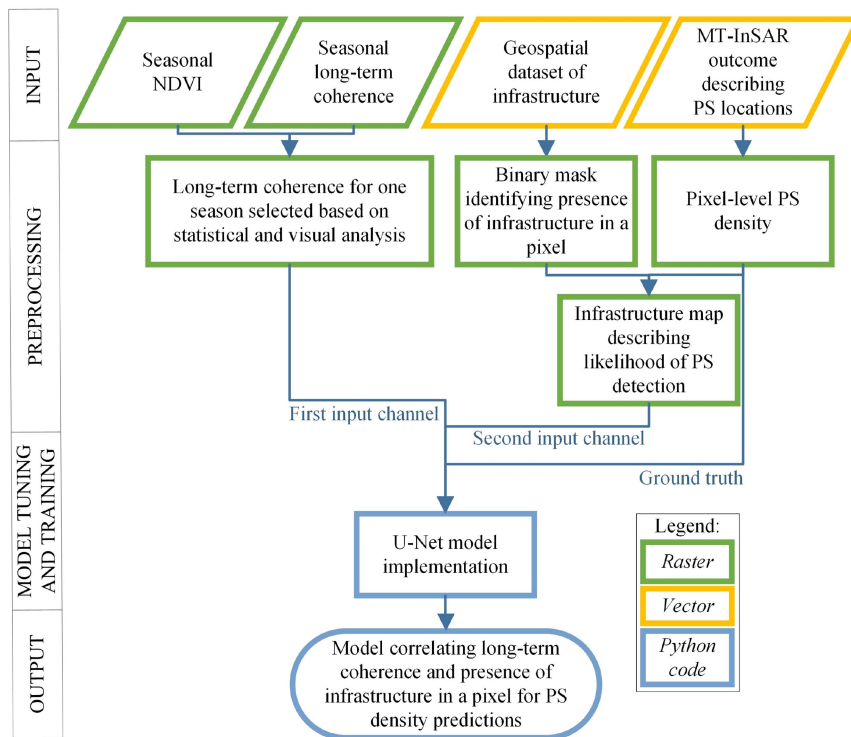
INPUT

Seasonal NDVI

Seasonal long-term coherence

Geospatial dataset of infrastructure

MT-InSAR outcome describing PS locations

PREPROCESSING

Long-term coherence for one season selected based on statistical and visual analysis

Binary mask identifying presence of infrastructure in a pixel

Pixel-level PS density

Infrastructure map describing likelihood of PS detection

First input channel

Second input channel

Ground truth

MODEL TUNING AND TRAINING

U-Net model implementation

Legend:

Raster

Vector

Python code

OUTPUT

Model correlating long-term coherence and presence of infrastructure in a pixel for PS density predictions